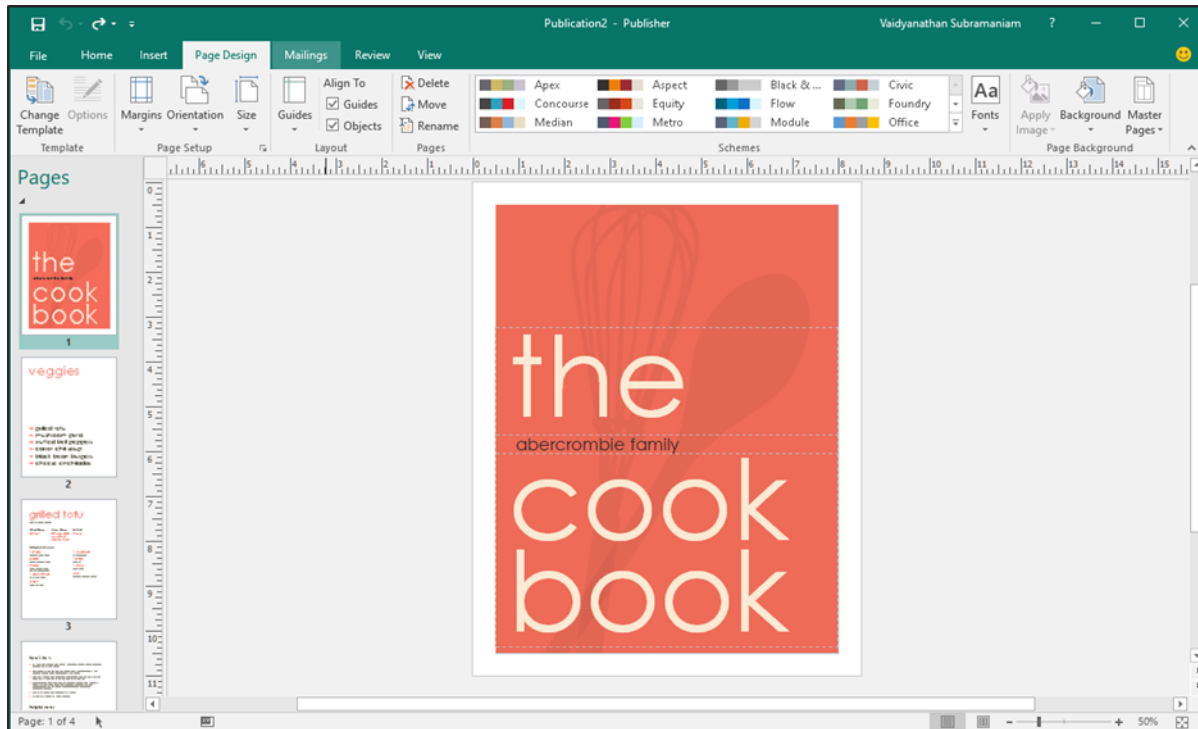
Publication2 - Publisher
Vaidyanathan Subramaniam ?
File Home Insert Page Design Mailings Review View
Change Template Options
Template
Margins Orientation Size
Page Setup
Guides
Align To
Guides
Objects
Layout
Delete
Move
Rename
Pages
Apex
Concourse
Median
Aspect
Equity
Metro
Black & ...
Flow
Module
Civic
Foundry
Office
Schemes
Fonts
Apply Image
Background
Master Pages
Page Background
Pages
the
abercrombie family
cook
book
1
veggies
2
grilled tofu
3
the
abercrombie family
cook
book
Page: 1 of 4
50%